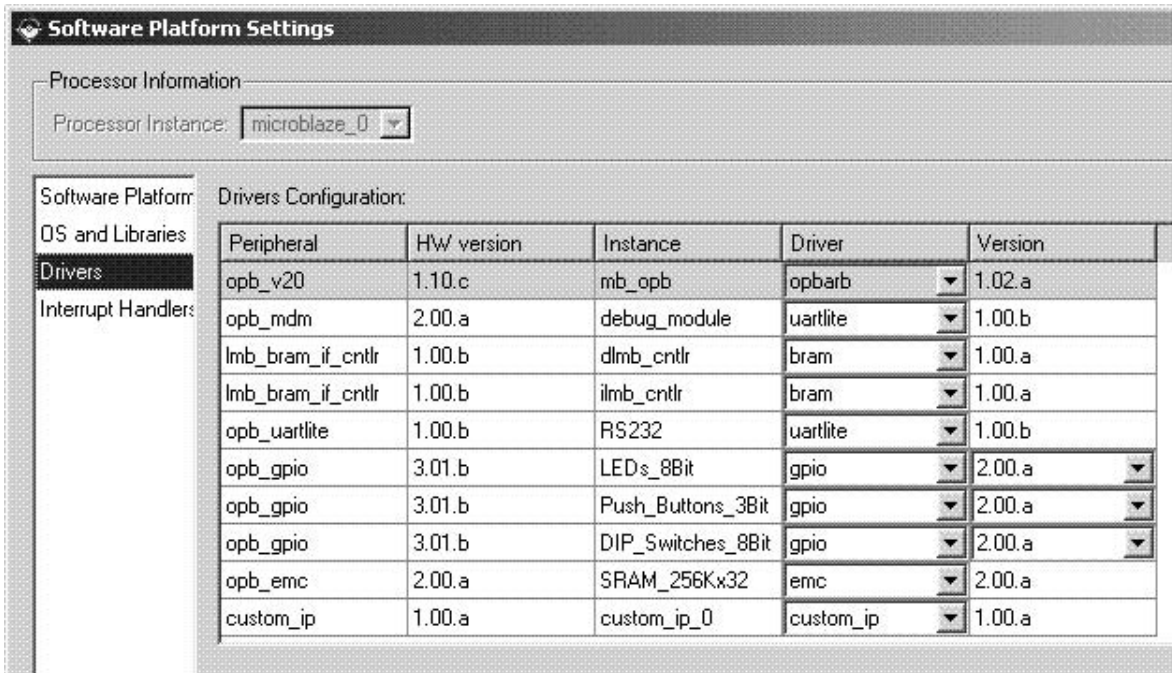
Software Platform Settings

Processor Information

Processor Instance: microblaze_0

Software Platform
OS and Libraries
Drivers
Interrupt Handlers

Drivers Configuration:

| Peripheral | HW version | Instance | Driver | Version |
|---|---|---|---|---|
| opb_v20 | 1.10.c | mb_opb | opbarb | 1.02.a |
| opb_mdm | 2.00.a | debug_module | uartlite | 1.00.b |
| lmb_bram_if_cntlr | 1.00.b | dlmb_cntlr | bram | 1.00.a |
| lmb_bram_if_cntlr | 1.00.b | ilmb_cntlr | bram | 1.00.a |
| opb_uartlite | 1.00.b | RS232 | uartlite | 1.00.b |
| opb_gpio | 3.01.b | LEDs_8Bit | gpio | 2.00.a |
| opb_gpio | 3.01.b | Push_Buttons_3Bit | gpio | 2.00.a |
| opb_gpio | 3.01.b | DIP_Switches_8Bit | gpio | 2.00.a |
| opb_emc | 2.00.a | SRAM_256Kx32 | emc | 2.00.a |
| custom_ip | 1.00.a | custom_ip_0 | custom_ip | 1.00.a |